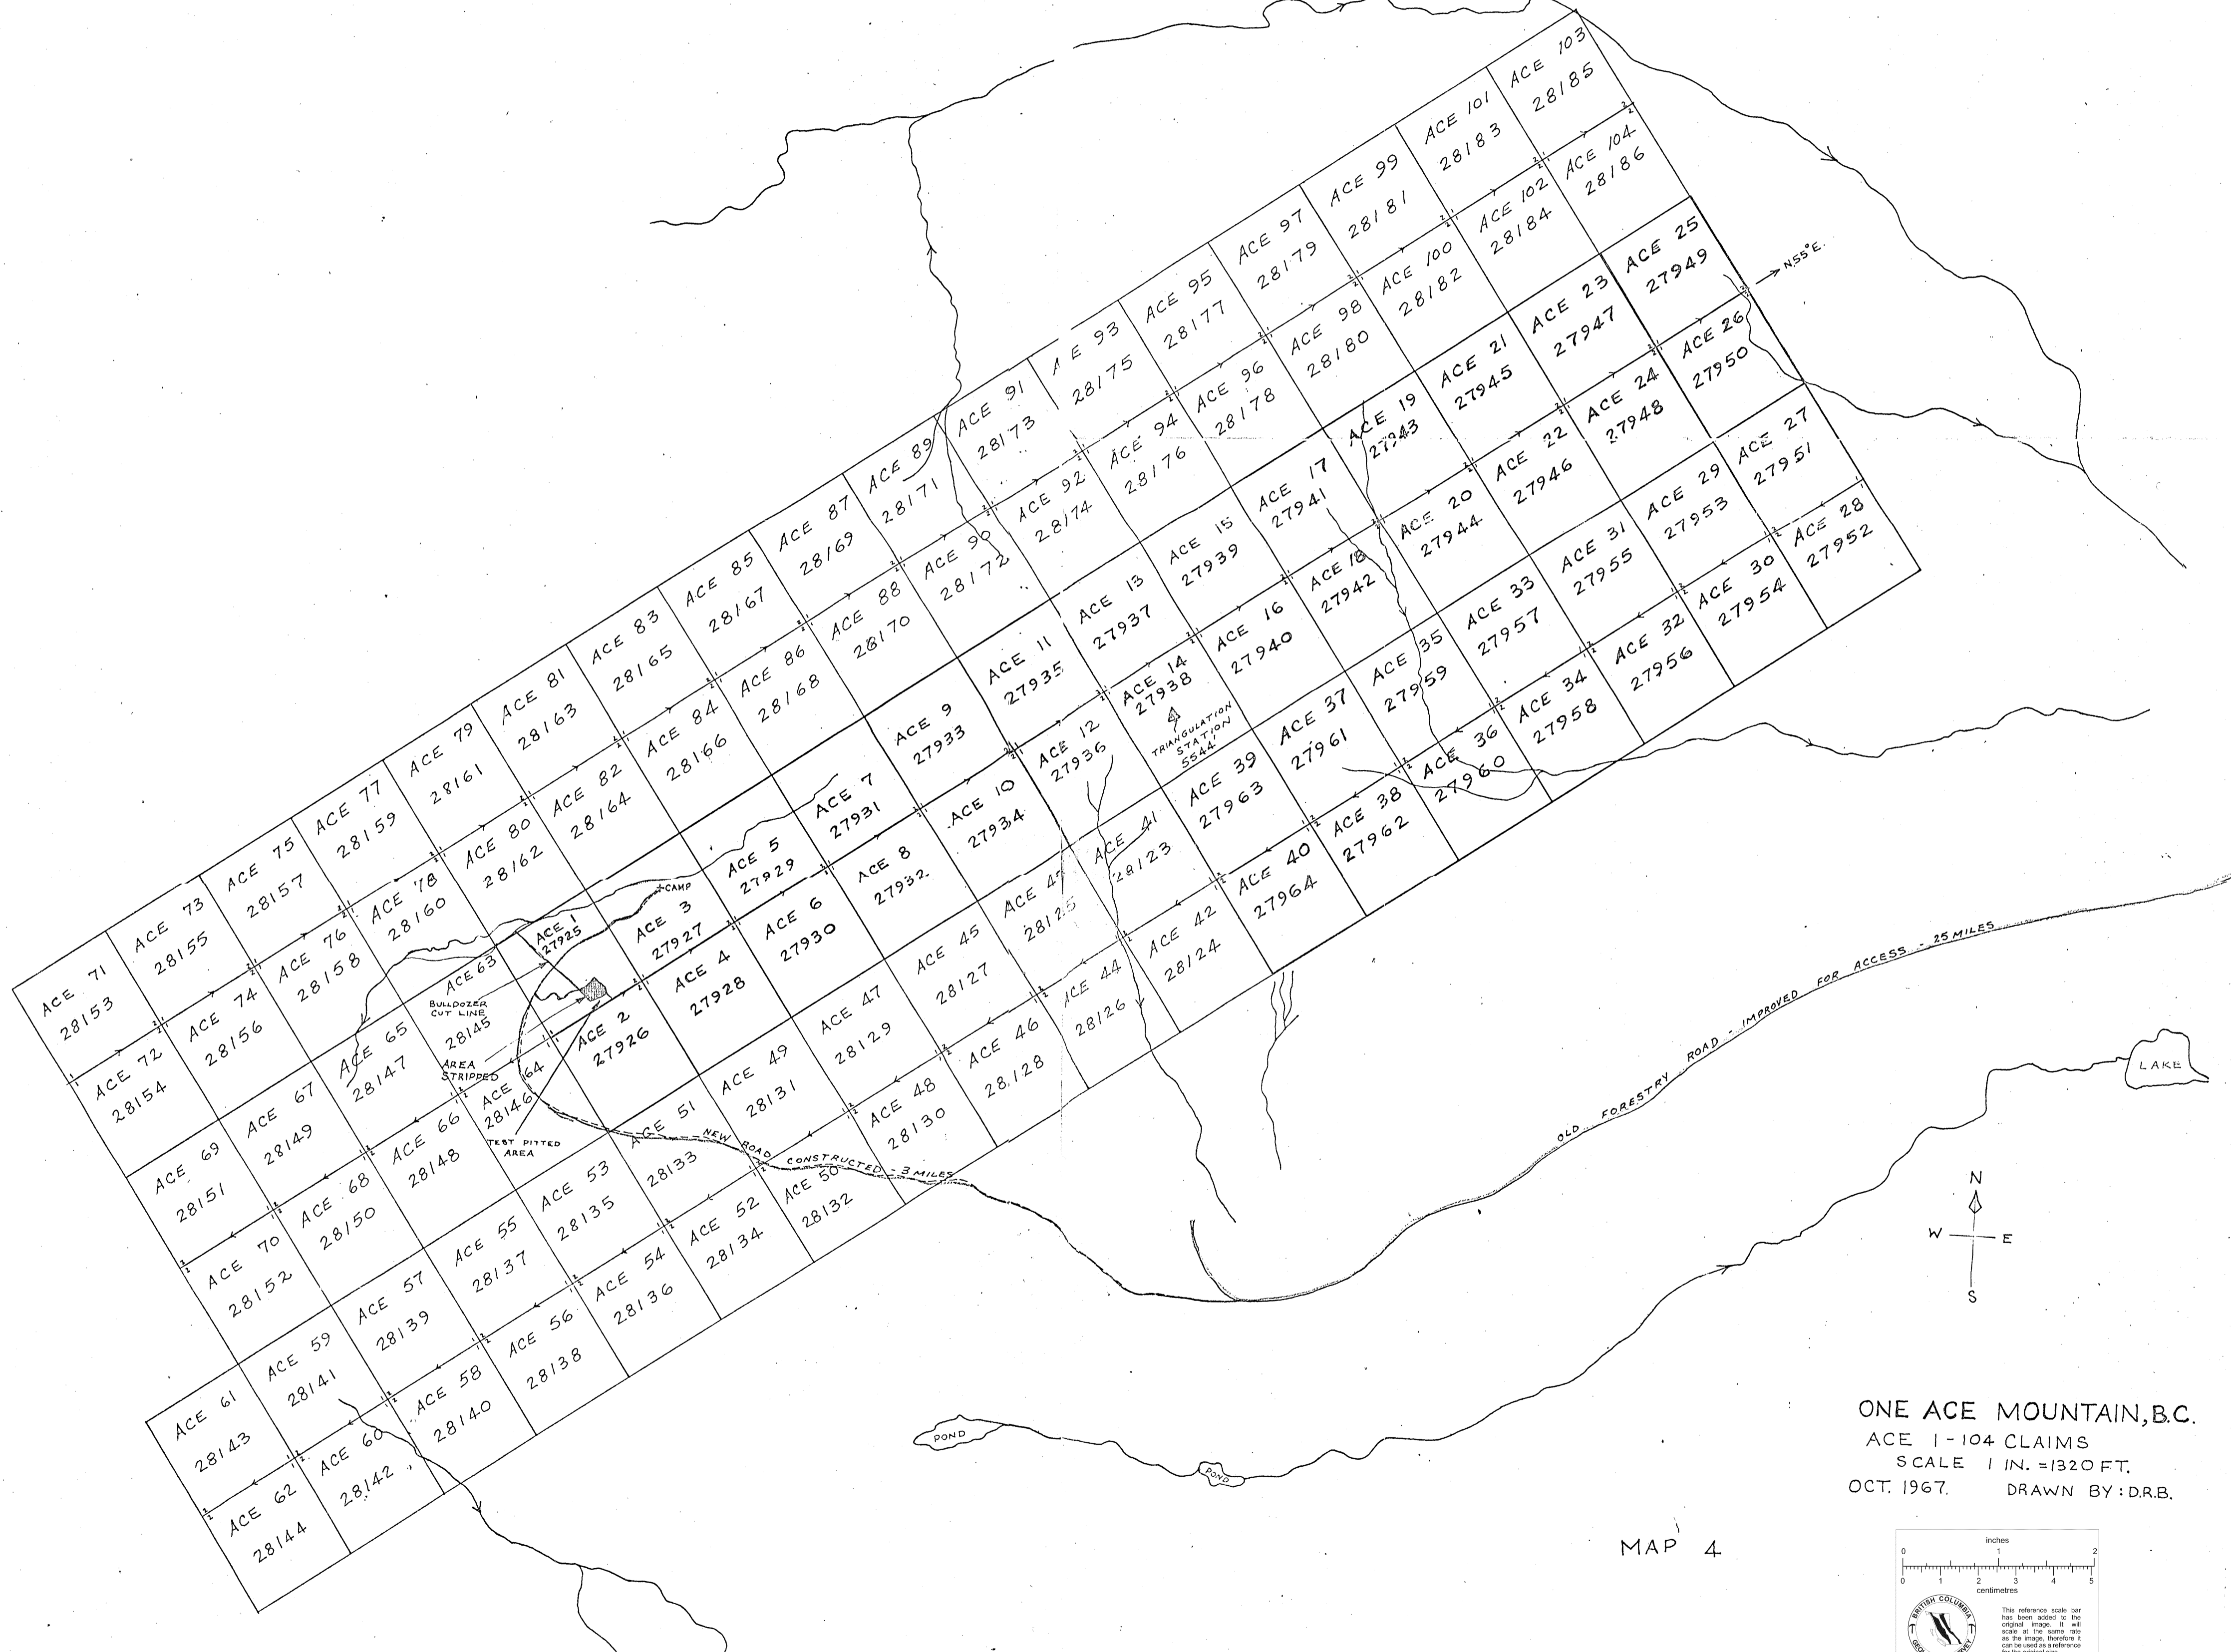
ACE 103
28185

ACE 101
28183

ACE 104
28186

ACE 99
28181

ACE 102
28184

ACE 97
28179

ACE 100
28182

ACE 25
27949

N55°E.

ACE 95
28177

ACE 98
28180

ACE 23
27947

ACE 26
27950

A E 93
28175

ACE 96
28178

ACE 21
27945

ACE 24
27948

ACE 91
28173

ACE 94
28176

ACE 19
27943

ACE 22
27946

ACE 27
27951

ACE 89
28171

ACE 92
28174

ACE 17
27941

ACE 20
27944

ACE 29
27953

ACE 28
27952

ACE 87
28169

ACE 90
28172

ACE 15
27939

ACE 18
27942

ACE 31
27955

ACE 30
27954

ACE 85
28167

ACE 88
28170

ACE 13
27937

ACE 16
27940

ACE 33
27957

ACE 32
27956

ACE 83
28165

ACE 86
28168

ACE 11
27935

ACE 14
27938

ACE 35
27959

ACE 34
27958

ACE 81
28163

ACE 84
28166

ACE 9
27933

ACE 12
27936

TRIANGULATION STATION 5544

ACE 37
27961

ACE 36
27960

ACE 79
28161

ACE 82
28164

ACE 7
27931

ACE 10
27934

ACE 39
27963

ACE 38
27962

ACE 77
28159

ACE 80
28162

ACE 5
27929

ACE 8
27932.

ACE 41
28123

ACE 40
27964

ACE 75
28157

ACE 78
28160

+CAMP

ACE 3
27927

ACE 6
27930

ACE 43
28125

ACE 42
28124

ACE 73
28155

ACE 76
28158

ACE 1
27925

ACE 63

ACE 4
27928

ACE 45
28127

ACE 44
28126

ACE 71
28153

ACE 74
28156

BULLDOZER CUT LINE

28145

ACE 2
27926

ACE 47
28129

ACE 46
28128

ACE 72
28154

ACE 67
28149

ACE 65
28147

AREA STRIPPED

ACE 64
28146

ACE 49
28131

ACE 48
28130

TEST PITTED AREA

ACE 51
28133

NEW ROAD CONSTRUCTED - 3 MILES

OLD FORESTRY ROAD - IMPROVED FOR ACCESS - 25 MILES

LAKE

ACE 69
28151

ACE 68
28150

ACE 66
28148

ACE 53
28135

ACE 52
28134

ACE 50
28132

N
W E
S

ACE 70
28152

ACE 55
28137

ACE 54
28136

ACE 57
28139

ACE 56
28138

ACE 59
28141

ACE 58
28140

ACE 61
28143

ACE 60
28142

ACE 62
28144

POND

POND

ONE ACE MOUNTAIN, B.C.
ACE 1-104 CLAIMS
SCALE 1 IN. =1320 FT.
OCT. 1967.
DRAWN BY: D.R.B.

MAP 4

inches
0 1 2
0 1 2 3 4 5
centimetres

BRITISH COLUMBIA

This reference scale bar has been added to the original image. It will scale at the same rate as the image, therefore it can be used as a reference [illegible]